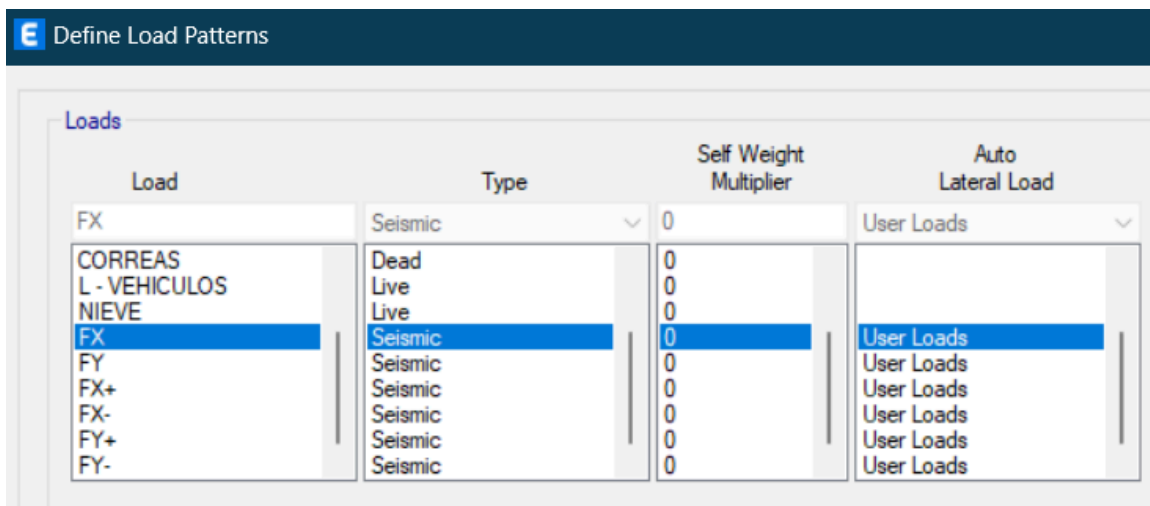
E Define Load Patterns

Loads

| Load | Type | Self Weight Multiplier | Auto Lateral Load |
|---|---|---|---|
| FX | Seismic | 0 | User Loads |
| CORREAS | Dead | 0 | |
| L - VEHICULOS | Live | 0 | |
| NIEVE | Live | 0 | |
| FX | Seismic | 0 | User Loads |
| FY | Seismic | 0 | User Loads |
| FX+ | Seismic | 0 | User Loads |
| FX- | Seismic | 0 | User Loads |
| FY+ | Seismic | 0 | User Loads |
| FY- | Seismic | 0 | User Loads |